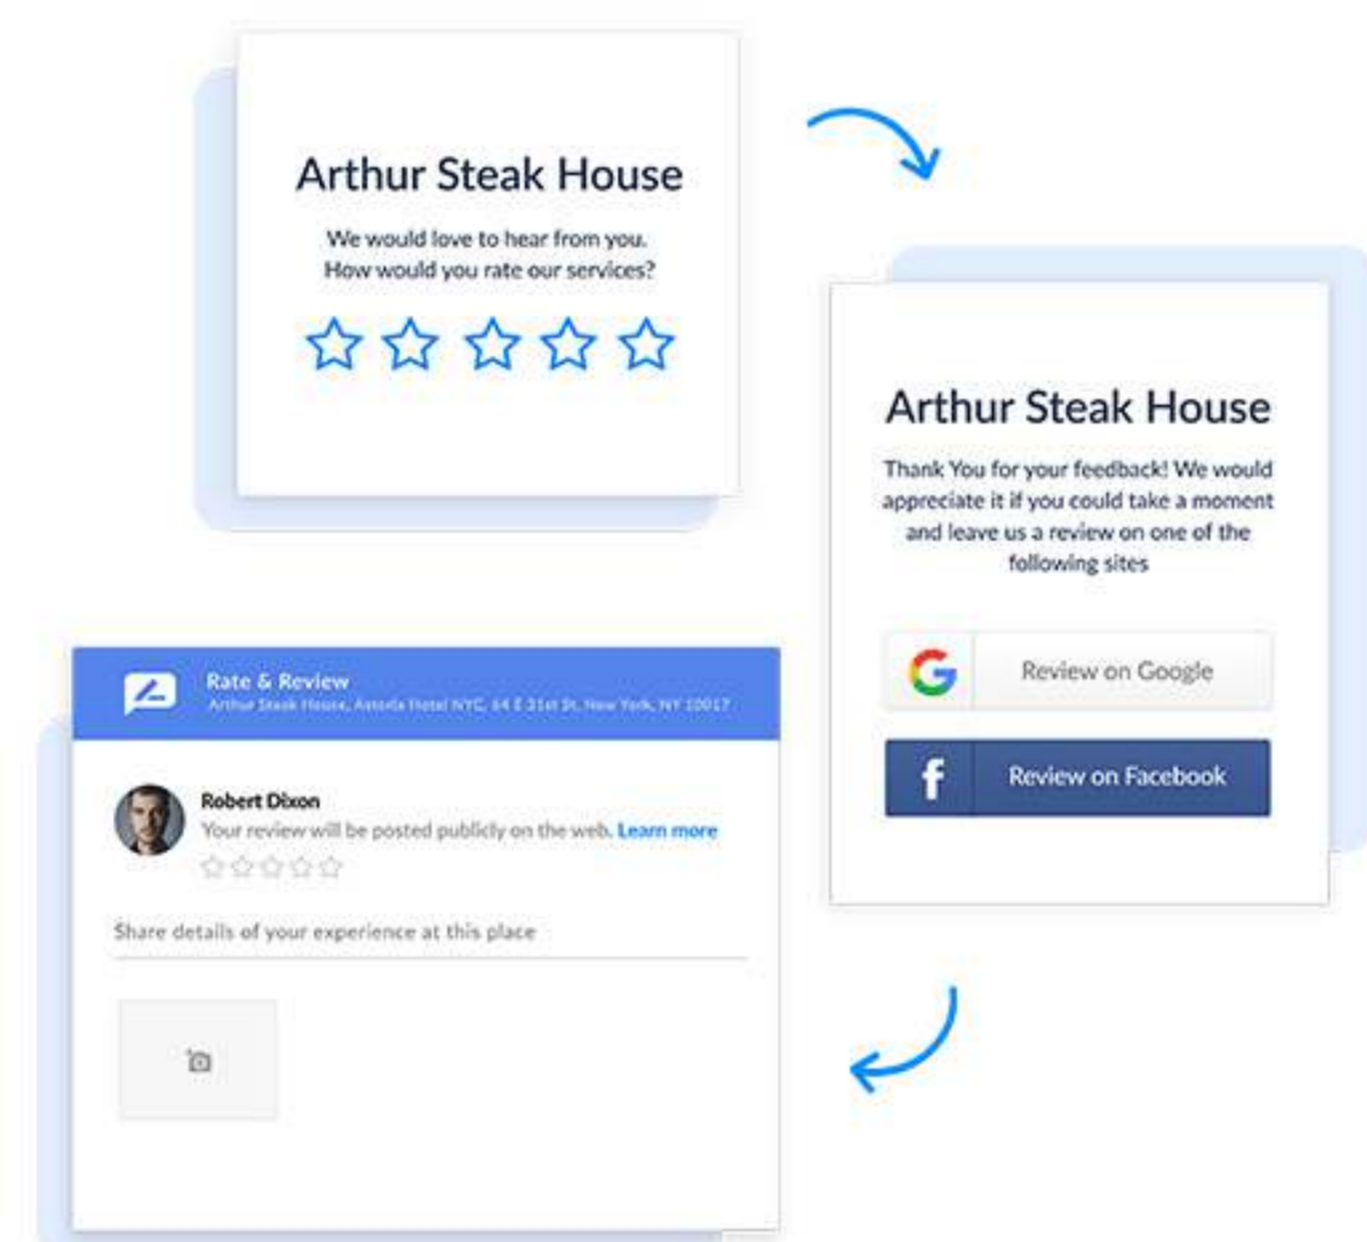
Arthur Steak House

We would love to hear from you. How would you rate our services?

Arthur Steak House

Thank You for your feedback! We would appreciate it if you could take a moment and leave us a review on one of the following sites

Review on Google

Review on Facebook

Rate & Review
Arthur Steak House, Astoria Hotel NYC, 64 E 31st St, New York, NY 10017

Robert Dixon
Your review will be posted publicly on the web. Learn more

Share details of your experience at this place